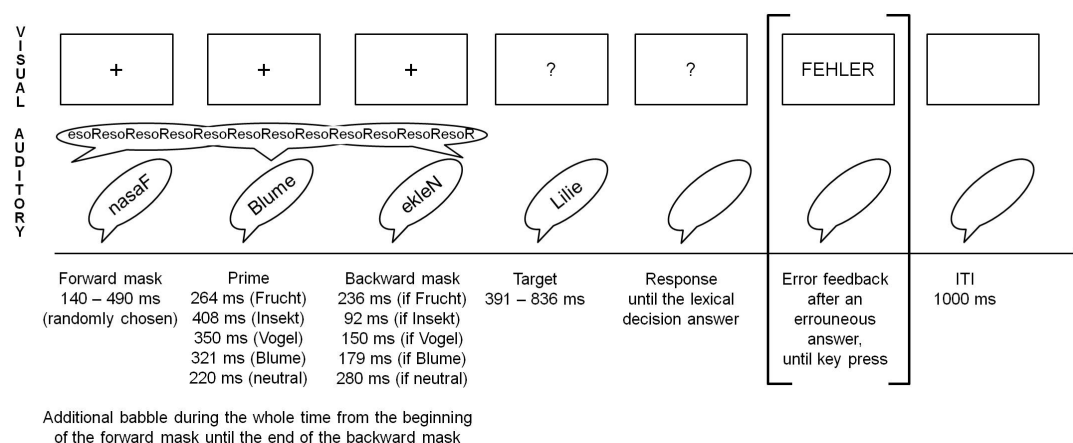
V I S U A L

+

+

+

?

?

FEHLER

A U D I T O R Y

esoResoResoResoResoResoResoResoResoResoResoR

nasaF

Blume

ekleN

Lilie

Forward mask
140 – 490 ms
(randomly chosen)

Prime
264 ms (Frucht)
408 ms (Insekt)
350 ms (Vogel)
321 ms (Blume)
220 ms (neutral)

Backward mask
236 ms (if Frucht)
92 ms (if Insekt)
150 ms (if Vogel)
179 ms (if Blume)
280 ms (if neutral)

Target
391 – 836 ms

Response
until the lexical
decision answer

Error feedback
after an
errouneous
answer,
until key press

ITI
1000 ms

Additional babble during the whole time from the beginning of the forward mask until the end of the backward mask